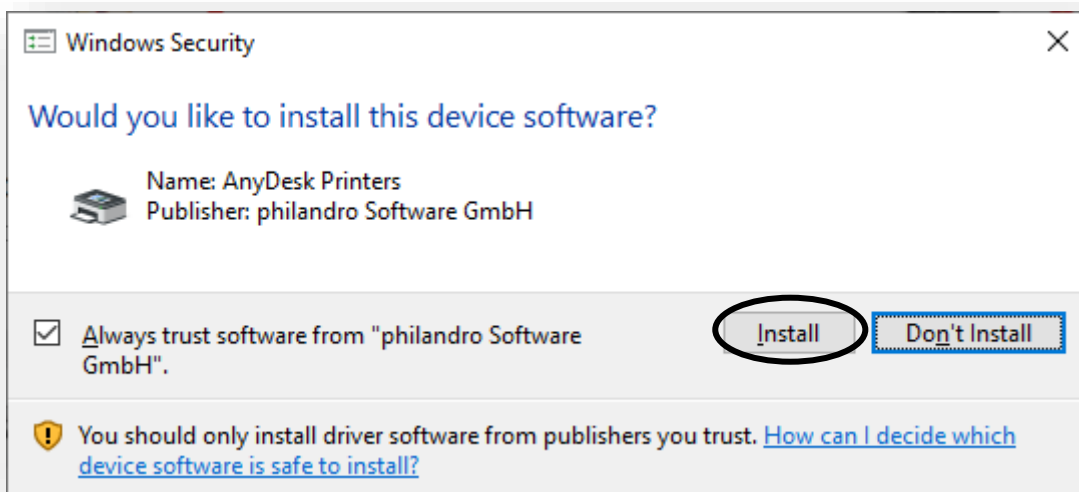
Windows Security

×

Would you like to install this device software?

Name: AnyDesk Printers
Publisher: philandro Software GmbH

Always trust software from "philandro Software GmbH".

Install

Don't Install

You should only install driver software from publishers you trust. How can I decide which device software is safe to install?